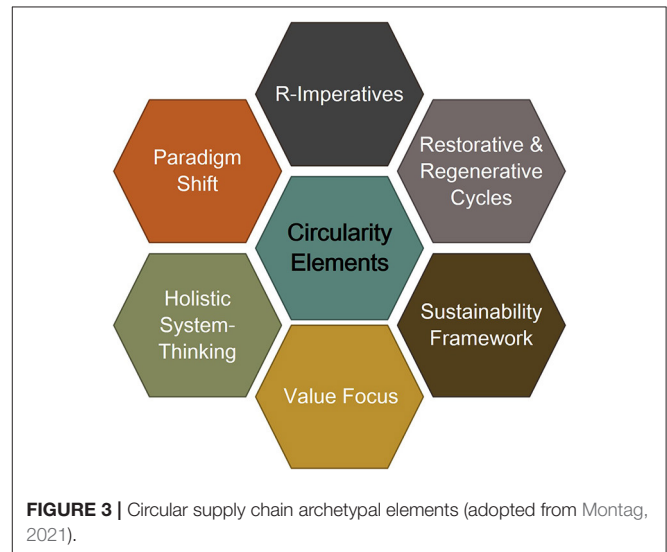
R-Imperatives

Paradigm Shift

Restorative & Regenerative Cycles

Circularity Elements

Holistic System-Thinking

Sustainability Framework

Value Focus

**FIGURE 3 |** Circular supply chain archetypal elements (adopted from Montag, 2021).